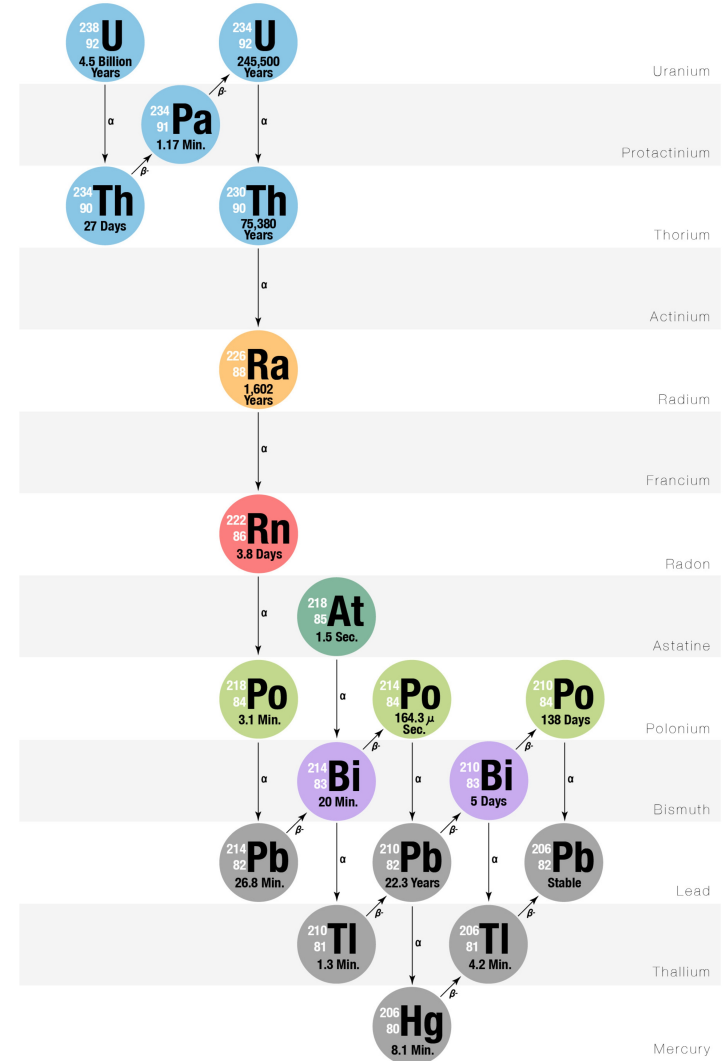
238
92
U
4.5 Billion Years

234
92
U
245,500 Years

Uranium

α

234
91
Pa
1.17 Min.

$\beta^-$

$\beta^-$

α

Protactinium

234
90
Th
27 Days

230
90
Th
75,380 Years

Thorium

α

Actinium

226
88
Ra
1,602 Years

Radium

α

Francium

222
86
Rn
3.8 Days

Radon

α

218
85
At
1.5 Sec.

Astatine

218
84
Po
3.1 Min.

α

214
84
Po
164.3 μ Sec.

210
84
Po
138 Days

Polonium

α

$\beta^-$

214
83
Bi
20 Min.

α

$\beta^-$

210
83
Bi
5 Days

α

Bismuth

$\beta^-$

214
82
Pb
26.8 Min.

α

$\beta^-$

210
82
Pb
22.3 Years

α

206
82
Pb
Stable

Lead

$\beta^-$

210
81
Tl
1.3 Min.

α

$\beta^-$

206
81
Tl
4.2 Min.

Thallium

$\beta^-$

206
80
Hg
8.1 Min.

Mercury